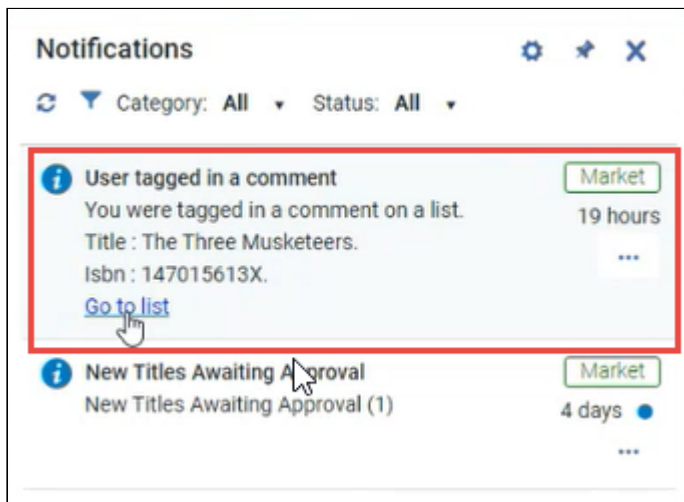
Notifications

Category: All ▾ Status: All ▾

User tagged in a comment
You were tagged in a comment on a list.
Title : The Three Musketeers.
Isbn : 147015613X.
Go to list

Market
19 hours
...

New Titles Awaiting Approval
New Titles Awaiting Approval (1)

Market
4 days
...